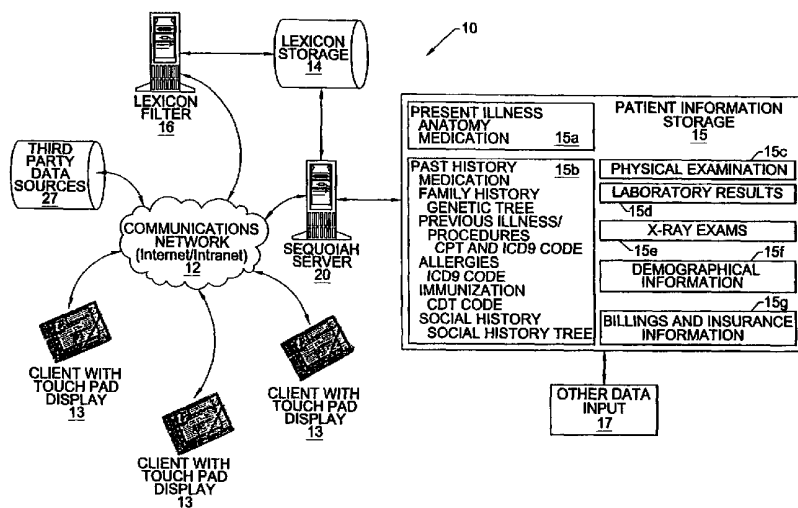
10

LEXICON STORAGE 14

LEXICON FILTER 16

THIRD PARTY DATA SOURCES 27

COMMUNICATIONS NETWORK (Internet/Intranet) 12

SEQUOIAH SERVER 20

PRESENT ILLNESS
ANATOMY
MEDICATION 15a

PATIENT INFORMATION STORAGE 15

PAST HISTORY 15b
MEDICATION
FAMILY HISTORY
GENETIC TREE
PREVIOUS ILLNESS/ PROCEDURES
CPT AND ICD9 CODE
ALLERGIES
ICD9 CODE
IMMUNIZATION
CDT CODE
SOCIAL HISTORY
SOCIAL HISTORY TREE

15c
PHYSICAL EXAMINATION
LABORATORY RESULTS
15d
X-RAY EXAMS
15e
15f
DEMOGRAPHICAL INFORMATION
15g
BILLINGS AND INSURANCE INFORMATION

OTHER DATA INPUT 17

CLIENT WITH TOUCH PAD DISPLAY 13

CLIENT WITH TOUCH PAD DISPLAY 13

CLIENT WITH TOUCH PAD DISPLAY 13